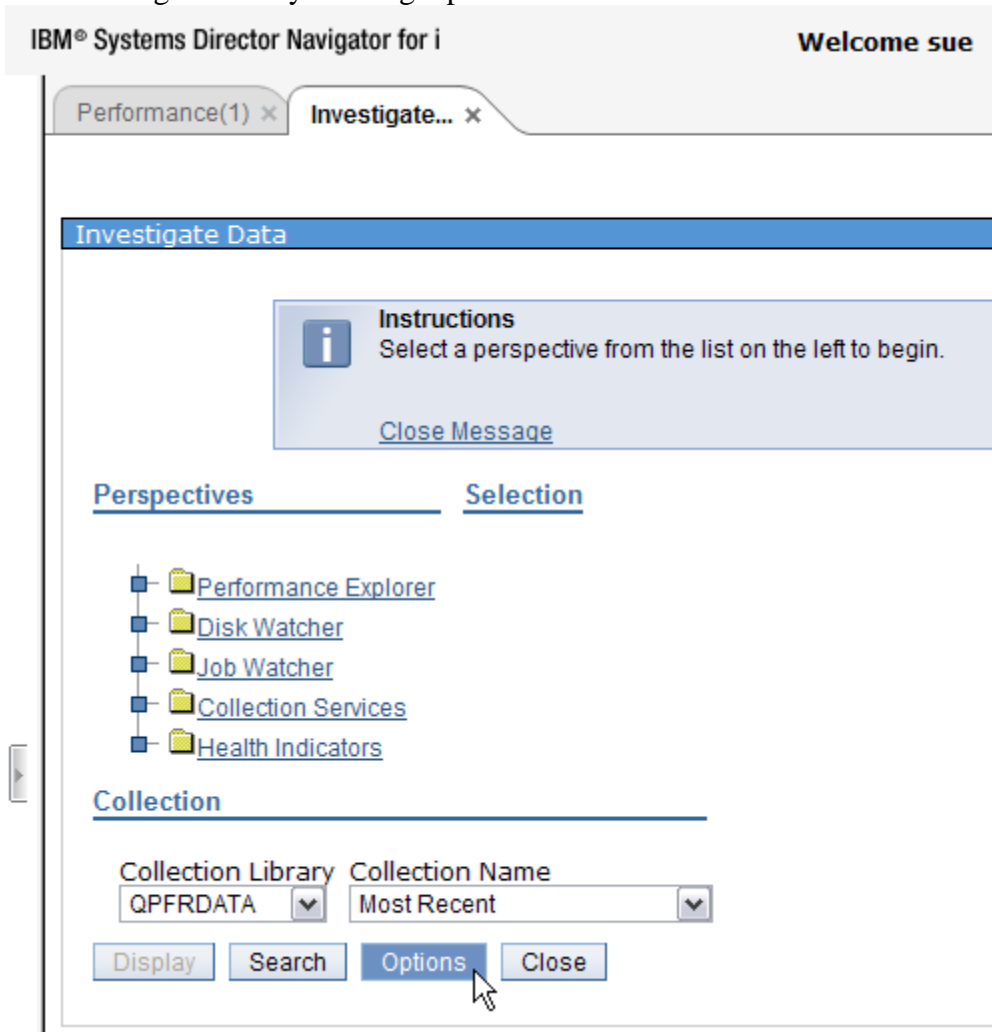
IBM® Systems Director Navigator for i

Welcome sue

Performance(1) ×

Investigate... ×

Investigate Data

Instructions
Select a perspective from the list on the left to begin.

Close Message

Perspectives

Selection

Performance Explorer
Disk Watcher
Job Watcher
Collection Services
Health Indicators

Collection

Collection Library
QPFRDATA

Collection Name
Most Recent

Display
Search
Options
Close